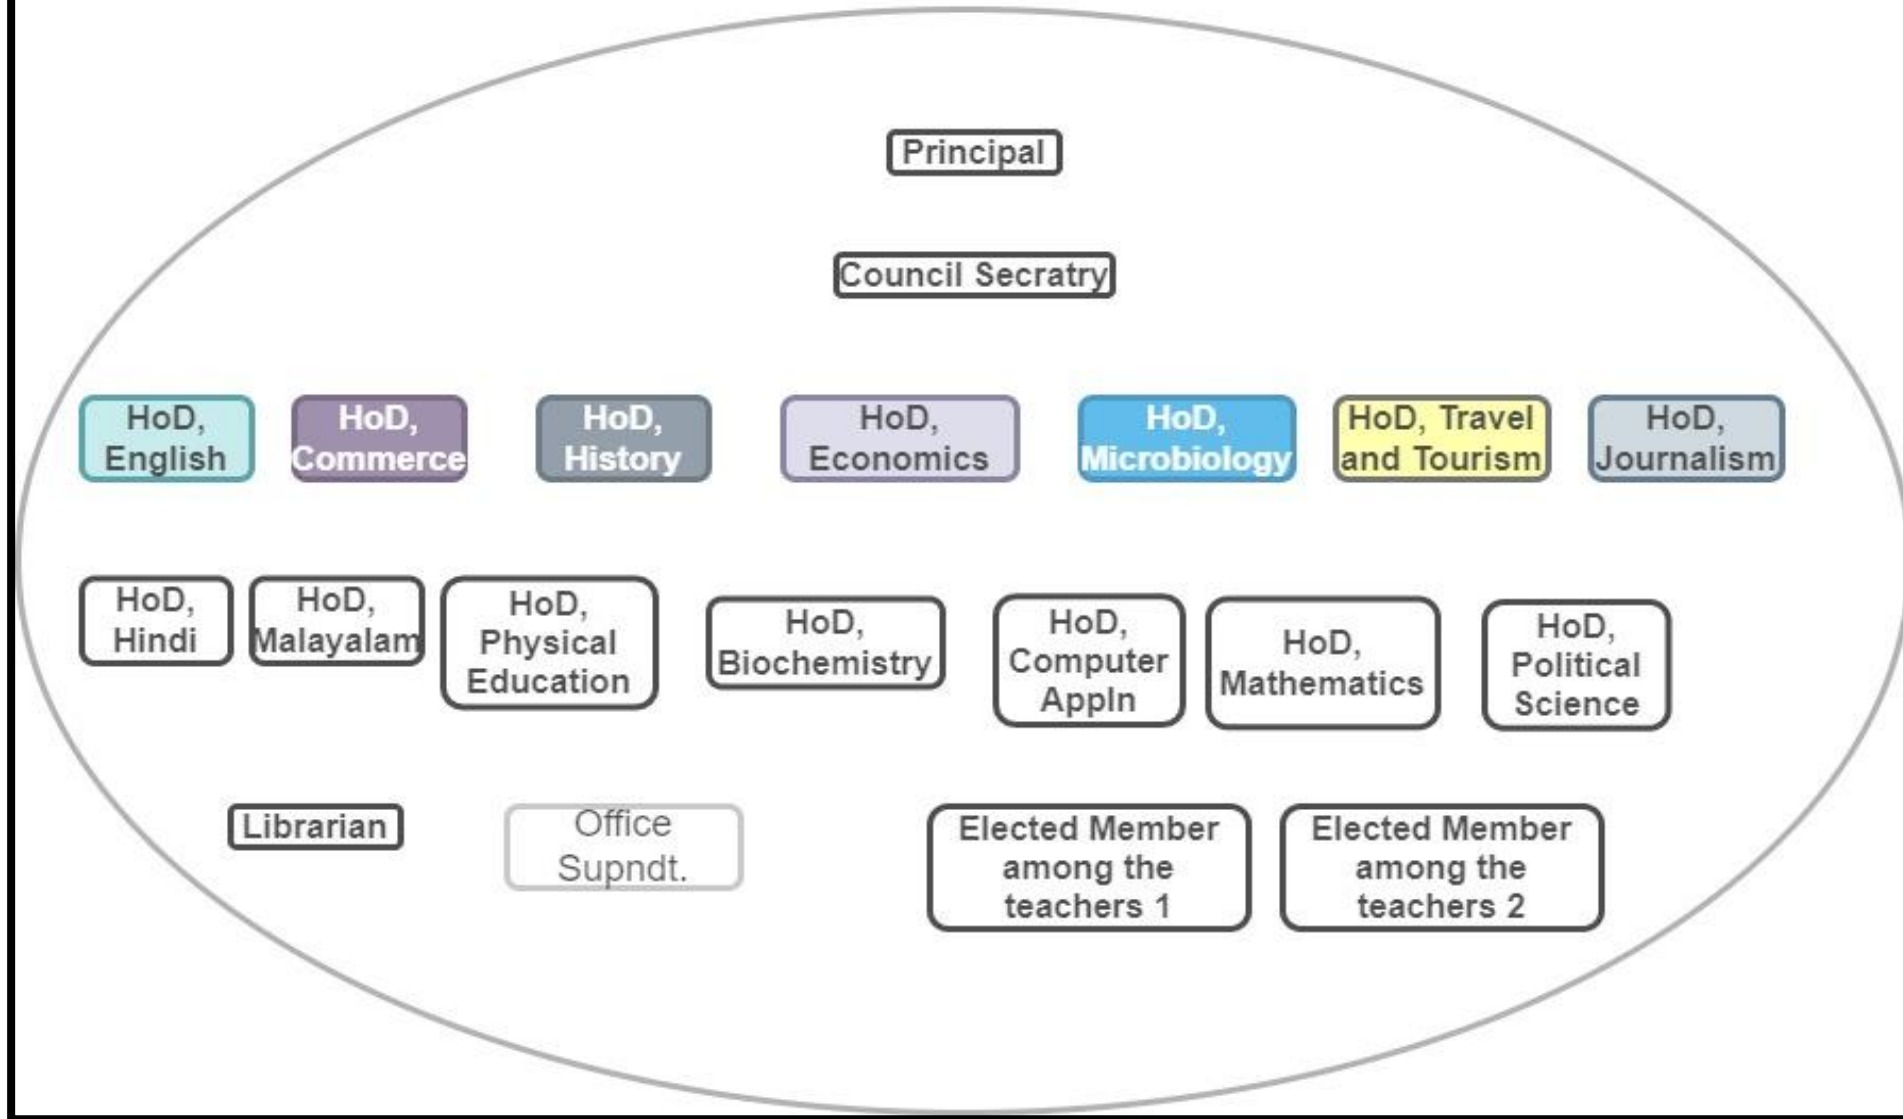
Principal

Council Secratry

HoD, English

HoD, Commerce

HoD, History

HoD, Economics

HoD, Microbiology

HoD, Travel and Tourism

HoD, Journalism

HoD, Hindi

HoD, Malayalam

HoD, Physical Education

HoD, Biochemistry

HoD, Computer Appln

HoD, Mathematics

HoD, Political Science

Librarian

Office Supndt.

Elected Member among the teachers 1

Elected Member among the teachers 2